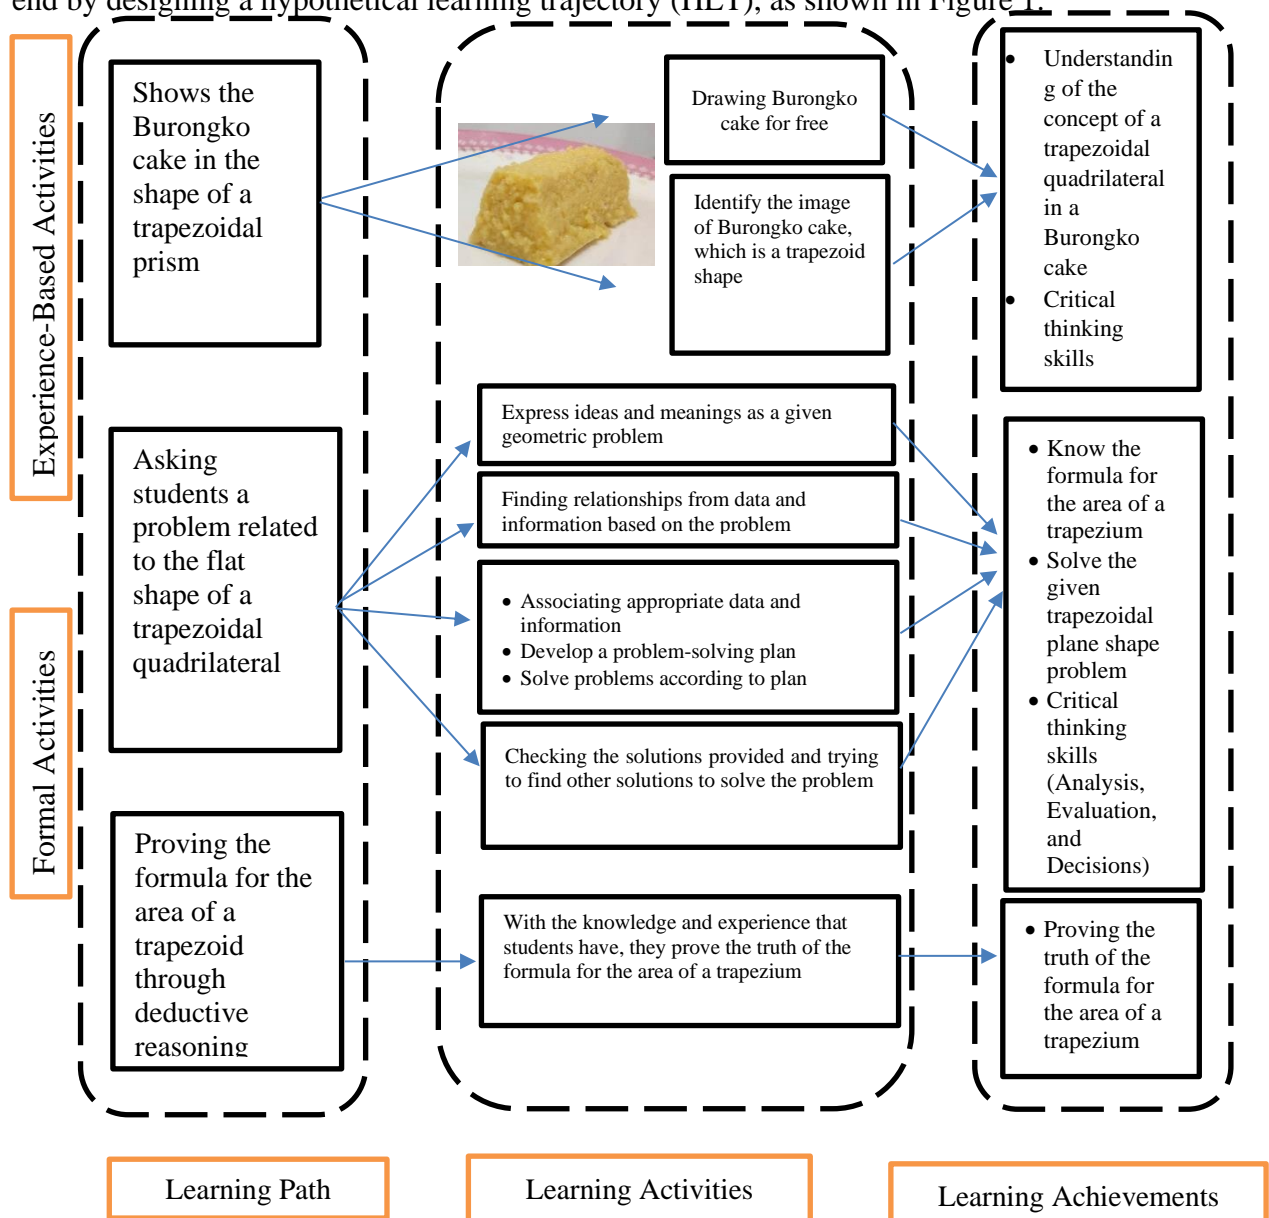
end by designing a hypothetical learning trajectory (HLT), as shown in Figure 1.

Experience-Based Activities

Formal Activities

Shows the Burongko cake in the shape of a trapezoidal prism

Asking students a problem related to the flat shape of a trapezoidal quadrilateral

Proving the formula for the area of a trapezoid through deductive reasoning

Drawing Burongko cake for free

Identify the image of Burongko cake, which is a trapezoid shape

Express ideas and meanings as a given geometric problem

Finding relationships from data and information based on the problem

- Associating appropriate data and information
- Develop a problem-solving plan
- Solve problems according to plan

Checking the solutions provided and trying to find other solutions to solve the problem

With the knowledge and experience that students have, they prove the truth of the formula for the area of a trapezium

- Understanding of the concept of a trapezoidal quadrilateral in a Burongko cake
- Critical thinking skills

- Know the formula for the area of a trapezium
- Solve the given trapezoidal plane shape problem
- Critical thinking skills (Analysis, Evaluation, and Decisions)

- Proving the truth of the formula for the area of a trapezium

Learning Path

Learning Activities

Learning Achievements